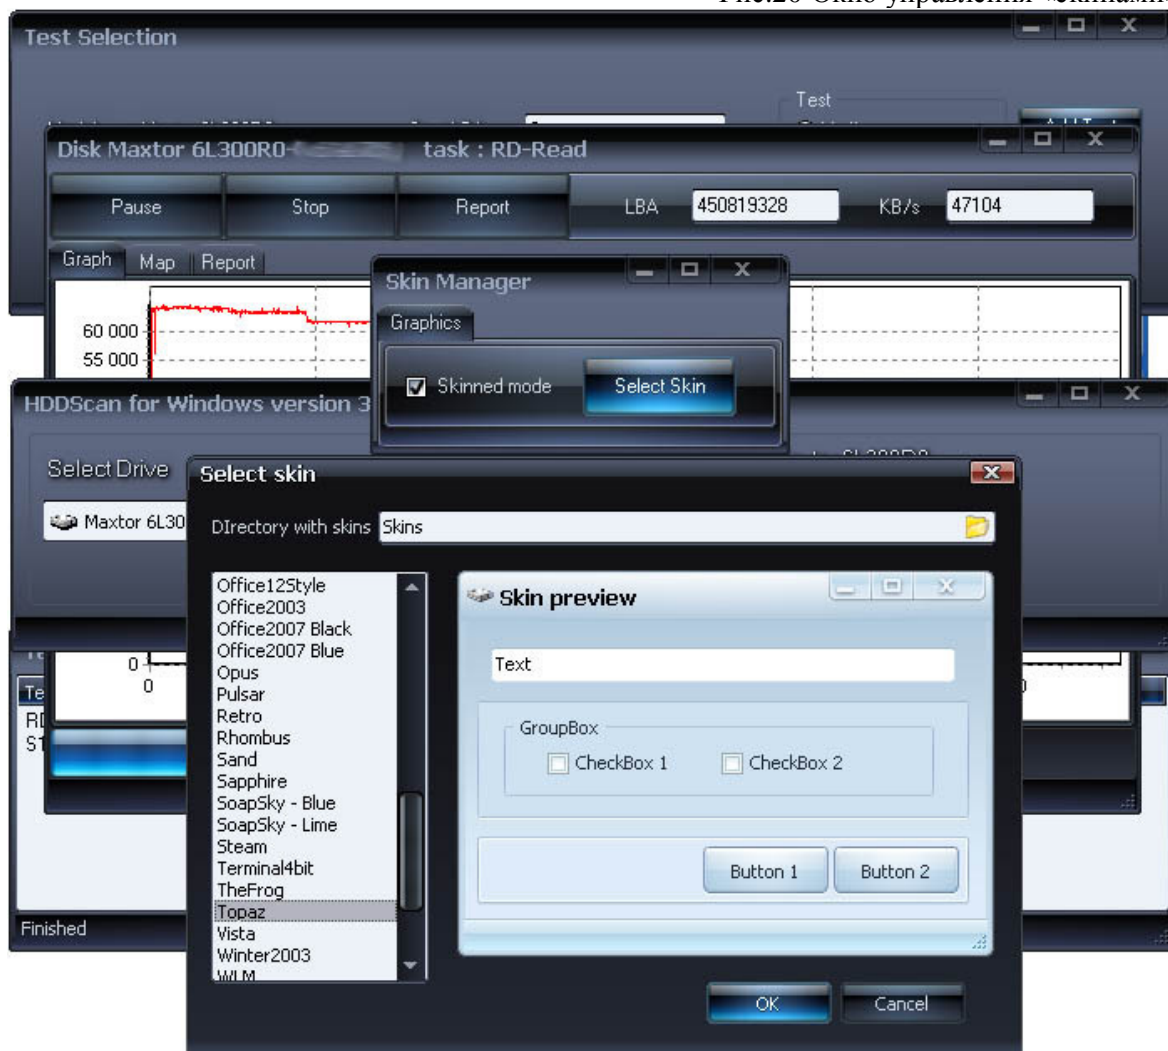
Рис.26 Окно управления скинами

Test Selection

Test

Disk Maxtor 6L300R0- task : RD-Read

Pause
Stop
Report
LBA 450819328
KB/s 47104

Graph Map Report

60 000
55 000

Skin Manager

Graphics

Skinned mode
Select Skin

HDDScan for Windows version 3

Select Drive

Maxtor 6L30

Select skin

DIrectory with skins Skins

Office12Style
Office2003
Office2007 Black
Office2007 Blue
Opus
Pulsar
Retro
Rhombus
Sand
Sapphire
SoapSky - Blue
SoapSky - Lime
Steam
Terminal4bit
TheFrog
Topaz
Vista
Winter2003
WLM

Skin preview

Text

GroupBox
CheckBox 1
CheckBox 2

Button 1
Button 2

OK
Cancel

0
0
Te
RI
ST
Finished